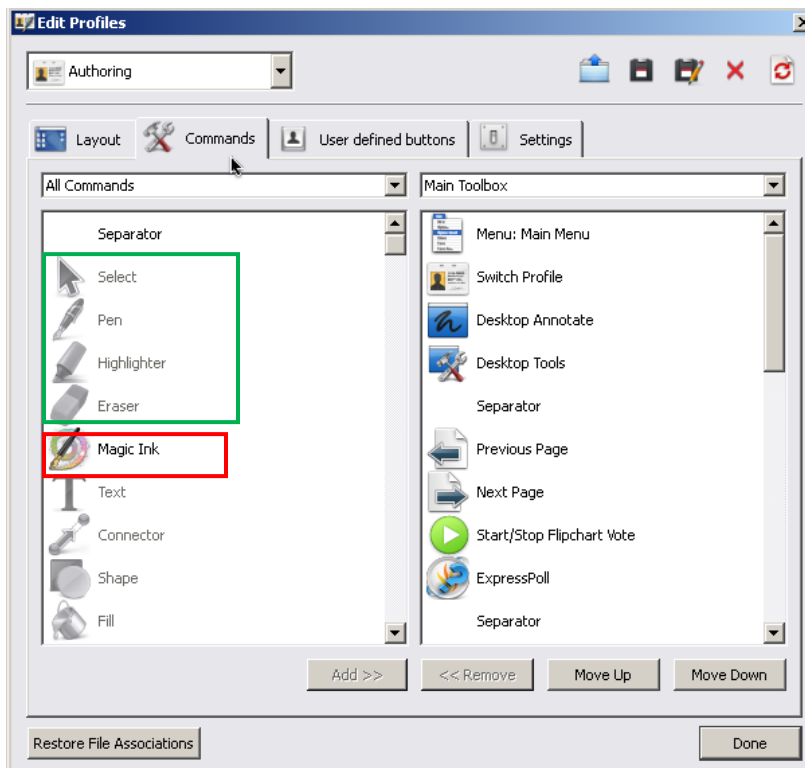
Edit Profiles

Authoring

Layout
Commands
User defined buttons
Settings

All Commands
Main Toolbox

Separator
Select
Pen
Highlighter
Eraser
Magic Ink
Text
Connector
Shape
Fill

Menu: Main Menu
Switch Profile
Desktop Annotate
Desktop Tools
Separator
Previous Page
Next Page
Start/Stop Flipchart Vote
ExpressPoll
Separator

Add >>
<< Remove
Move Up
Move Down

Restore File Associations
Done